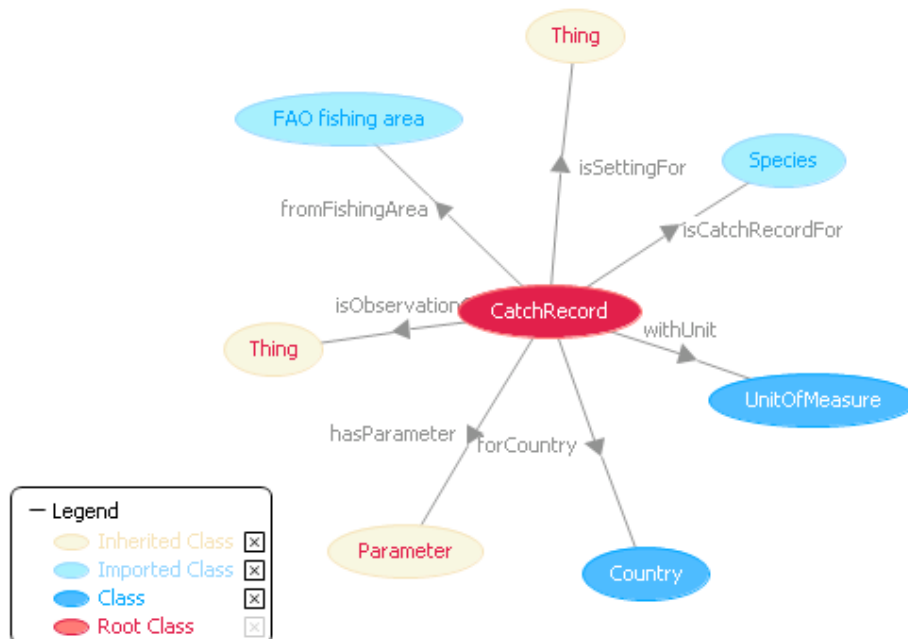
Thing

FAO fishing area

Species

isSettingFor

fromFishingArea

isCatchRecordFor

isObservation

CatchRecord

withUnit

Thing

UnitOfMeasure

hasParameter

forCountry

Parameter

Country

— Legend
Inherited Class ☒
Imported Class ☒
Class ☒
Root Class ☒